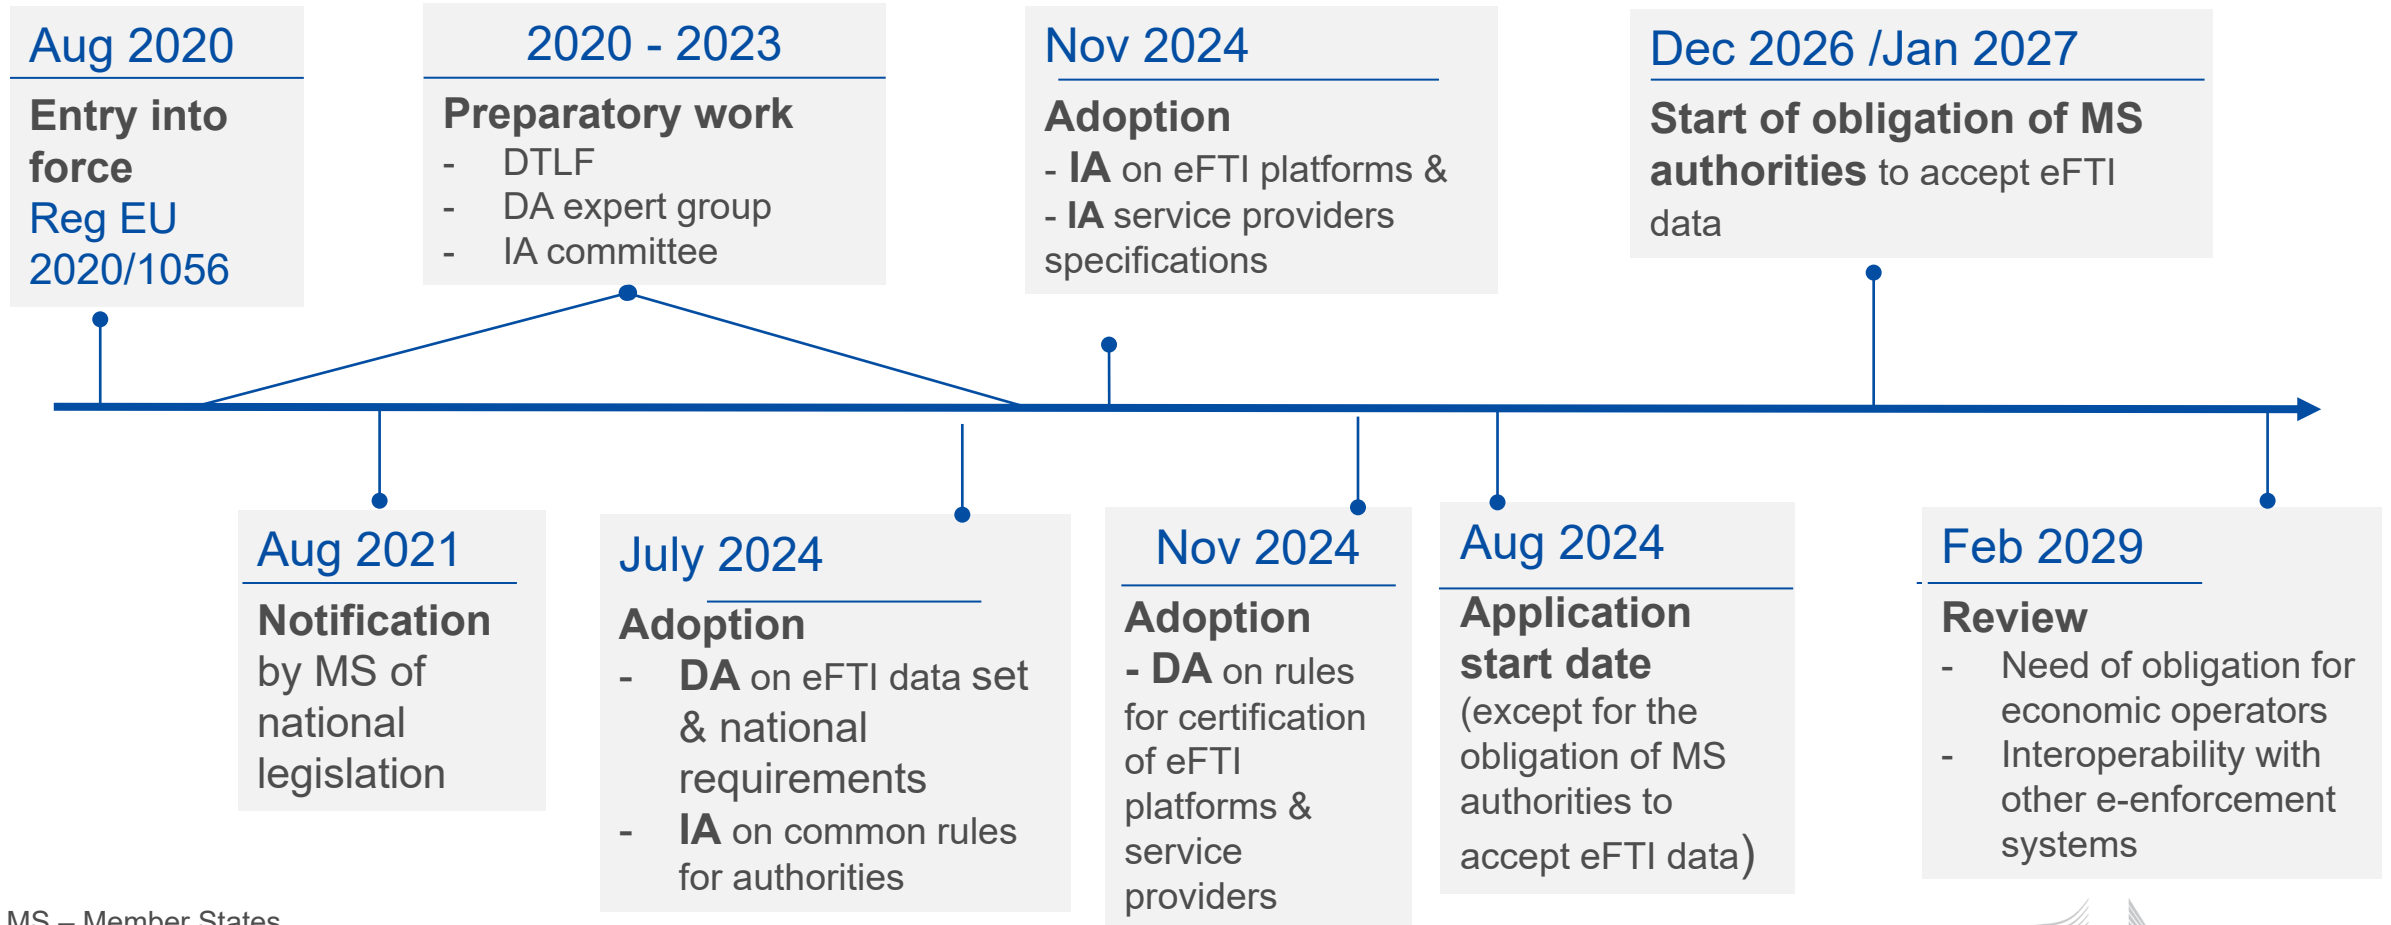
Aug 2020
Entry into force
Reg EU 2020/1056

2020 - 2023
Preparatory work
- DTLF
- DA expert group
- IA committee

Nov 2024
Adoption
- IA on eFTI platforms &
- IA service providers specifications

Dec 2026 /Jan 2027
Start of obligation of MS authorities to accept eFTI data

Aug 2021
Notification by MS of national legislation

July 2024
Adoption
- DA on eFTI data set & national requirements
- IA on common rules for authorities

Nov 2024
Adoption
- DA on rules for certification of eFTI platforms & service providers

Aug 2024
Application start date
(except for the obligation of MS authorities to accept eFTI data)

Feb 2029
Review
- Need of obligation for economic operators
- Interoperability with other e-enforcement systems

MS – Member States